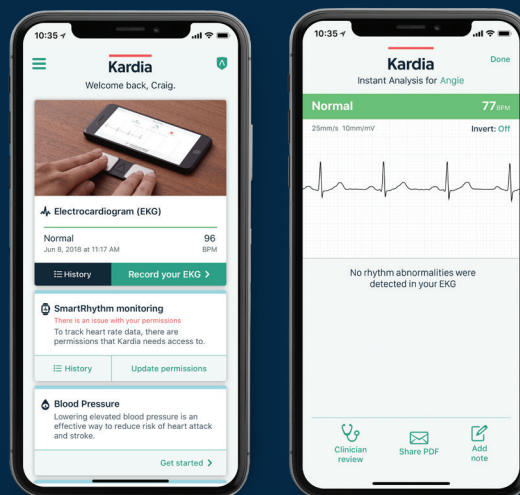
10:35

Kardia

Welcome back, Craig.

Electrocardiogram (EKG)

Normal
Jun 8, 2018 at 11:17 AM

96
BPM

History

Record your EKG >

SmartRhythm monitoring

There is an issue with your permissions

To track heart rate data, there are permissions that Kardia needs access to.

History

Update permissions

Blood Pressure

Lowering elevated blood pressure is an effective way to reduce risk of heart attack and stroke.

Get started >

10:35

Kardia

Done

Instant Analysis for Angie

Normal

77 BPM

25mm/s 10mm/mV

Invert: Off

No rhythm abnormalities were detected in your EKG

Clinician review

Share PDF

Add note